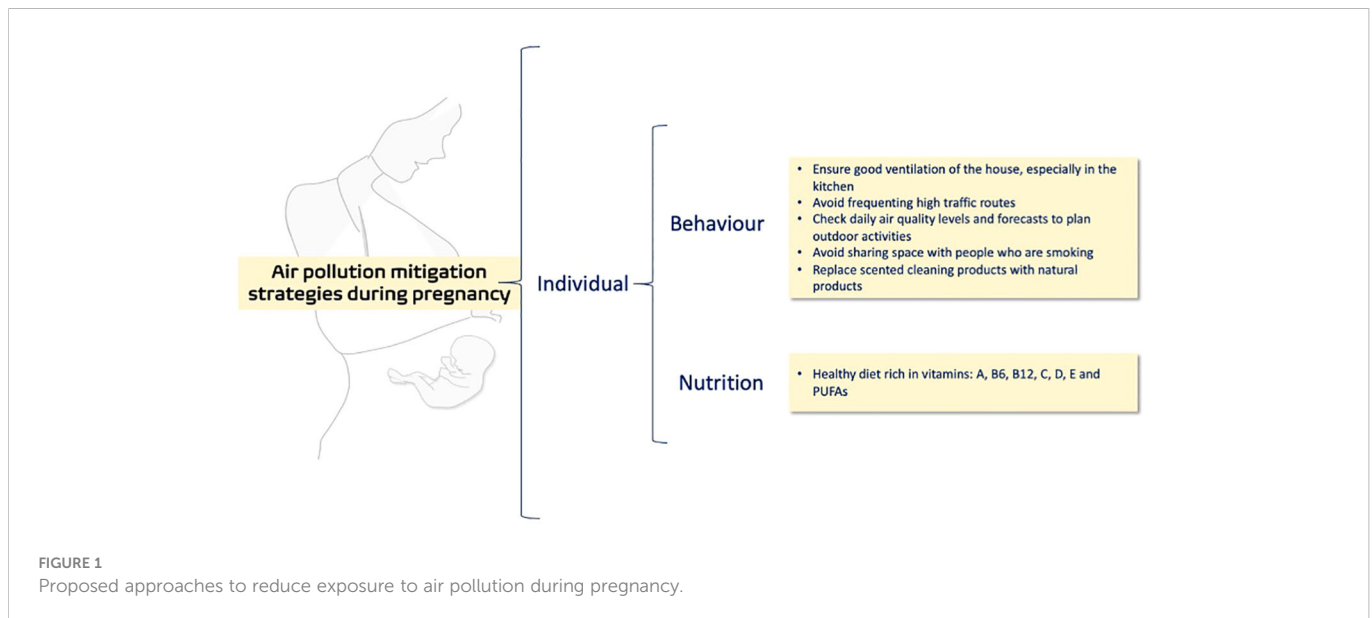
Air pollution mitigation strategies during pregnancy

Individual

Behaviour

- Ensure good ventilation of the house, especially in the kitchen
- Avoid frequenting high traffic routes
- Check daily air quality levels and forecasts to plan outdoor activities
- Avoid sharing space with people who are smoking
- Replace scented cleaning products with natural products

Nutrition

- Healthy diet rich in vitamins: A, B6, B12, C, D, E and PUFAs

FIGURE 1
Proposed approaches to reduce exposure to air pollution during pregnancy.